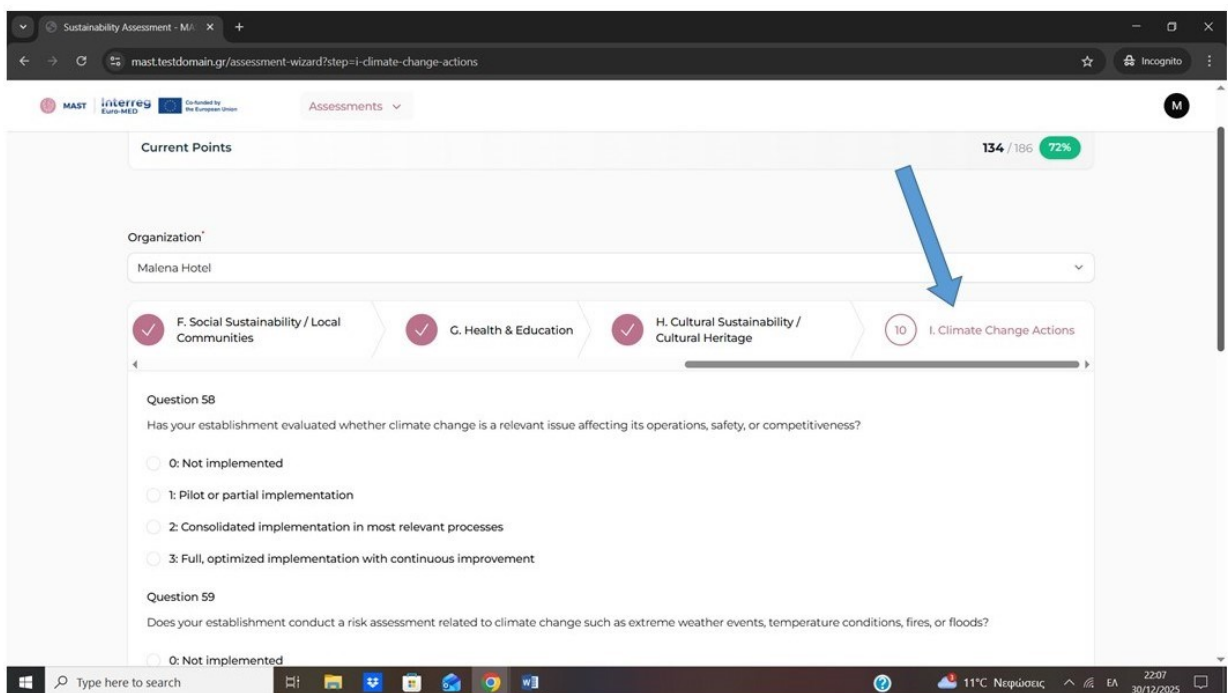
Sustainability Assessment - MA ×  +

mast.testdomain.gr/assessment-wizard?step=i-climate-change-actions

Incognito

MAST interreg Euro-MED Co-funded by the European Union

Assessments

M

Current Points

134 / 186 72%

Organization*

Malena Hotel

F. Social Sustainability / Local Communities

G. Health & Education

H. Cultural Sustainability / Cultural Heritage

10 I. Climate Change Actions

Question 58

Has your establishment evaluated whether climate change is a relevant issue affecting its operations, safety, or competitiveness?

0: Not implemented

1: Pilot or partial implementation

2: Consolidated implementation in most relevant processes

3: Full, optimized implementation with continuous improvement

Question 59

Does your establishment conduct a risk assessment related to climate change such as extreme weather events, temperature conditions, fires, or floods?

0: Not implemented

Type here to search

11°C Νεφώσεις  ΕΛ  22:07 30/12/2025